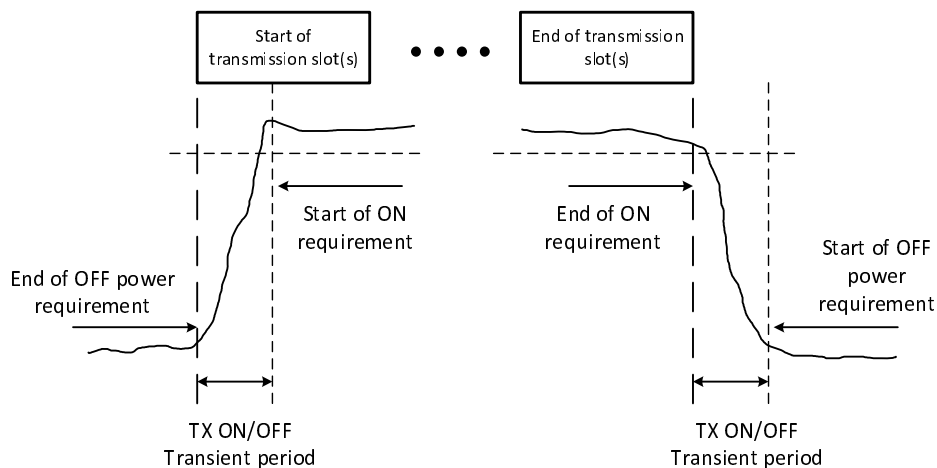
Start of transmission slot(s)

End of transmission slot(s)

Start of ON requirement

End of ON requirement

End of OFF power requirement

Start of OFF power requirement

TX ON/OFF Transient period

TX ON/OFF Transient period